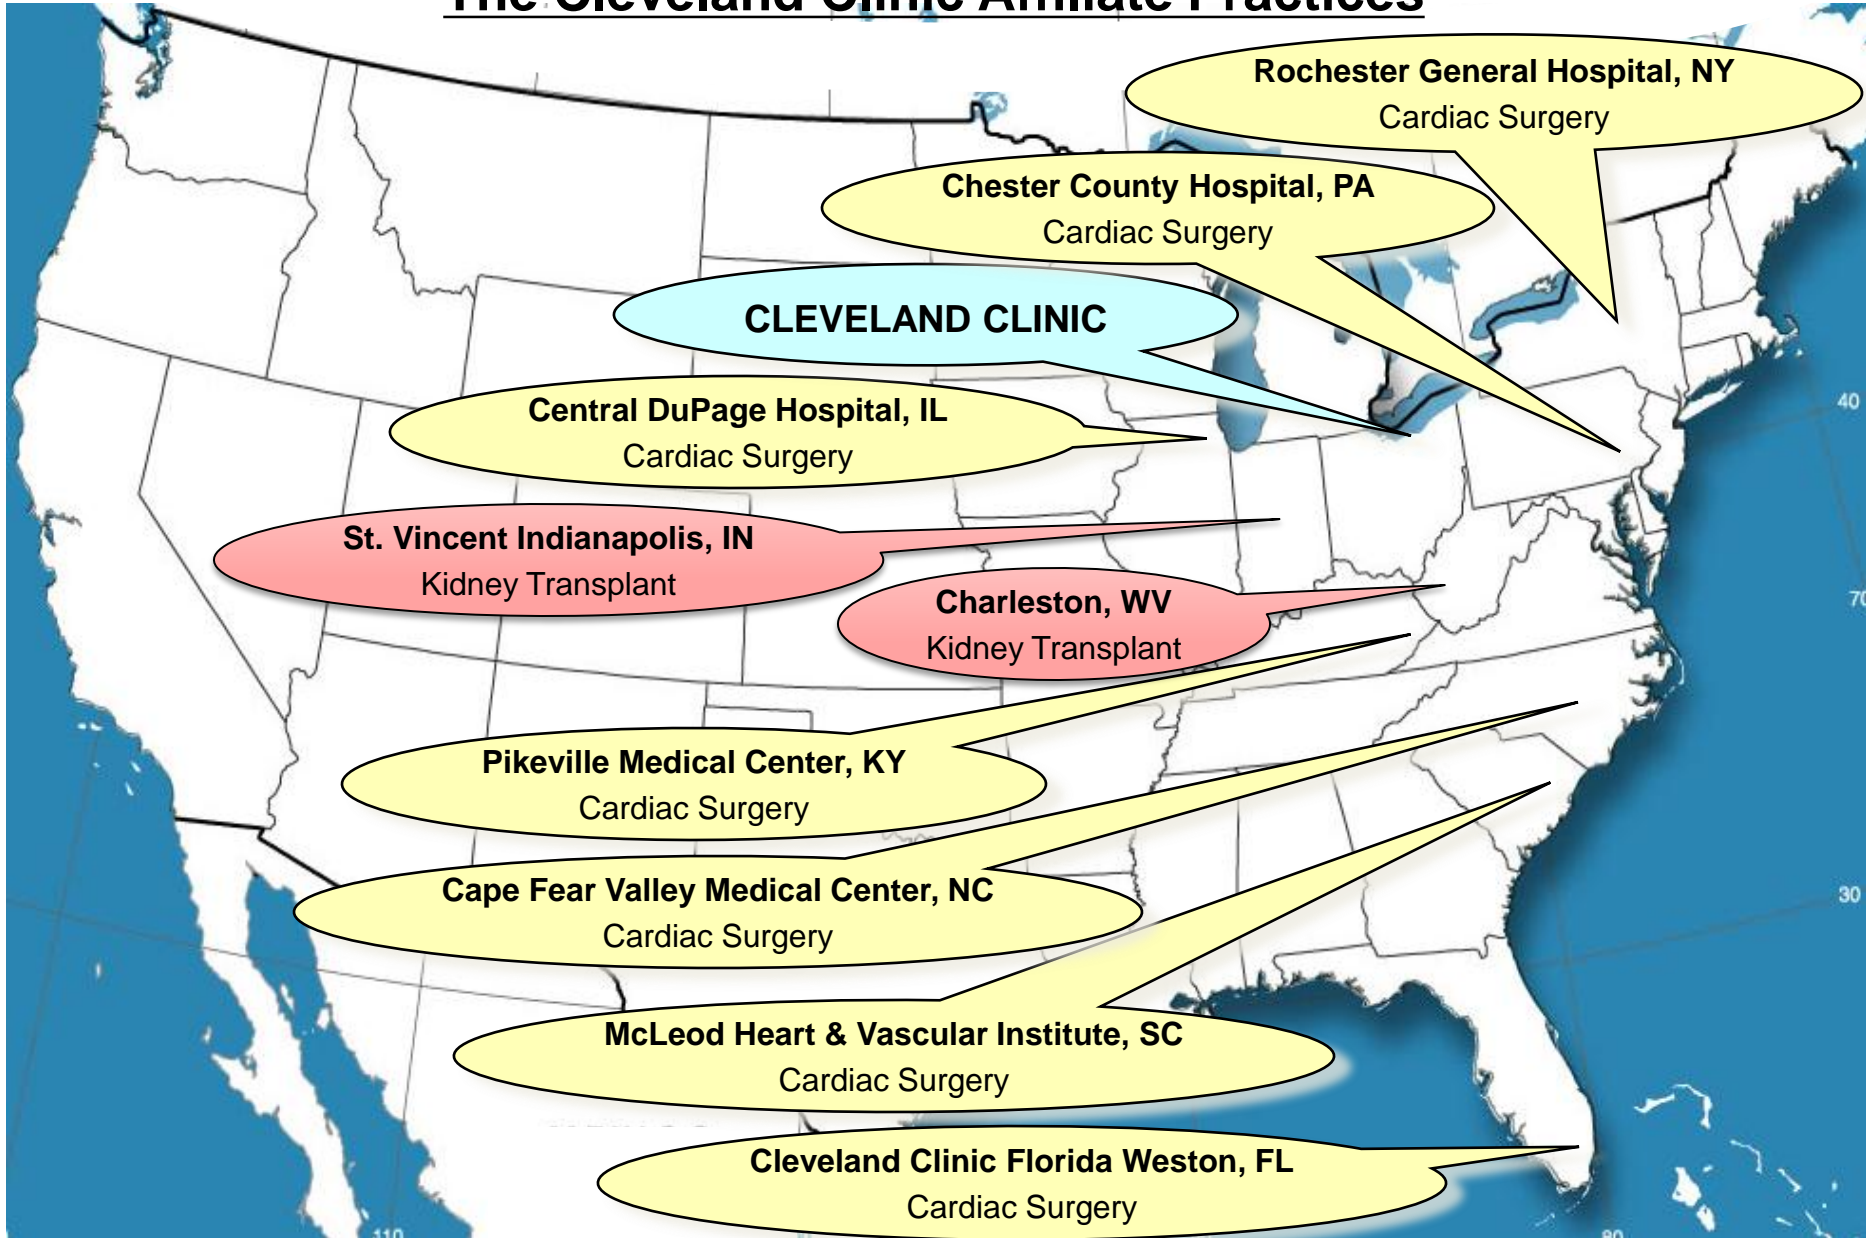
The Cleveland Clinic Affiliate Practices

Rochester General Hospital, NY
Cardiac Surgery

Chester County Hospital, PA
Cardiac Surgery

CLEVELAND CLINIC

Central DuPage Hospital, IL
Cardiac Surgery

St. Vincent Indianapolis, IN
Kidney Transplant

Charleston, WV
Kidney Transplant

Pikeville Medical Center, KY
Cardiac Surgery

Cape Fear Valley Medical Center, NC
Cardiac Surgery

McLeod Heart & Vascular Institute, SC
Cardiac Surgery

Cleveland Clinic Florida Weston, FL
Cardiac Surgery

40

70

30

110

80